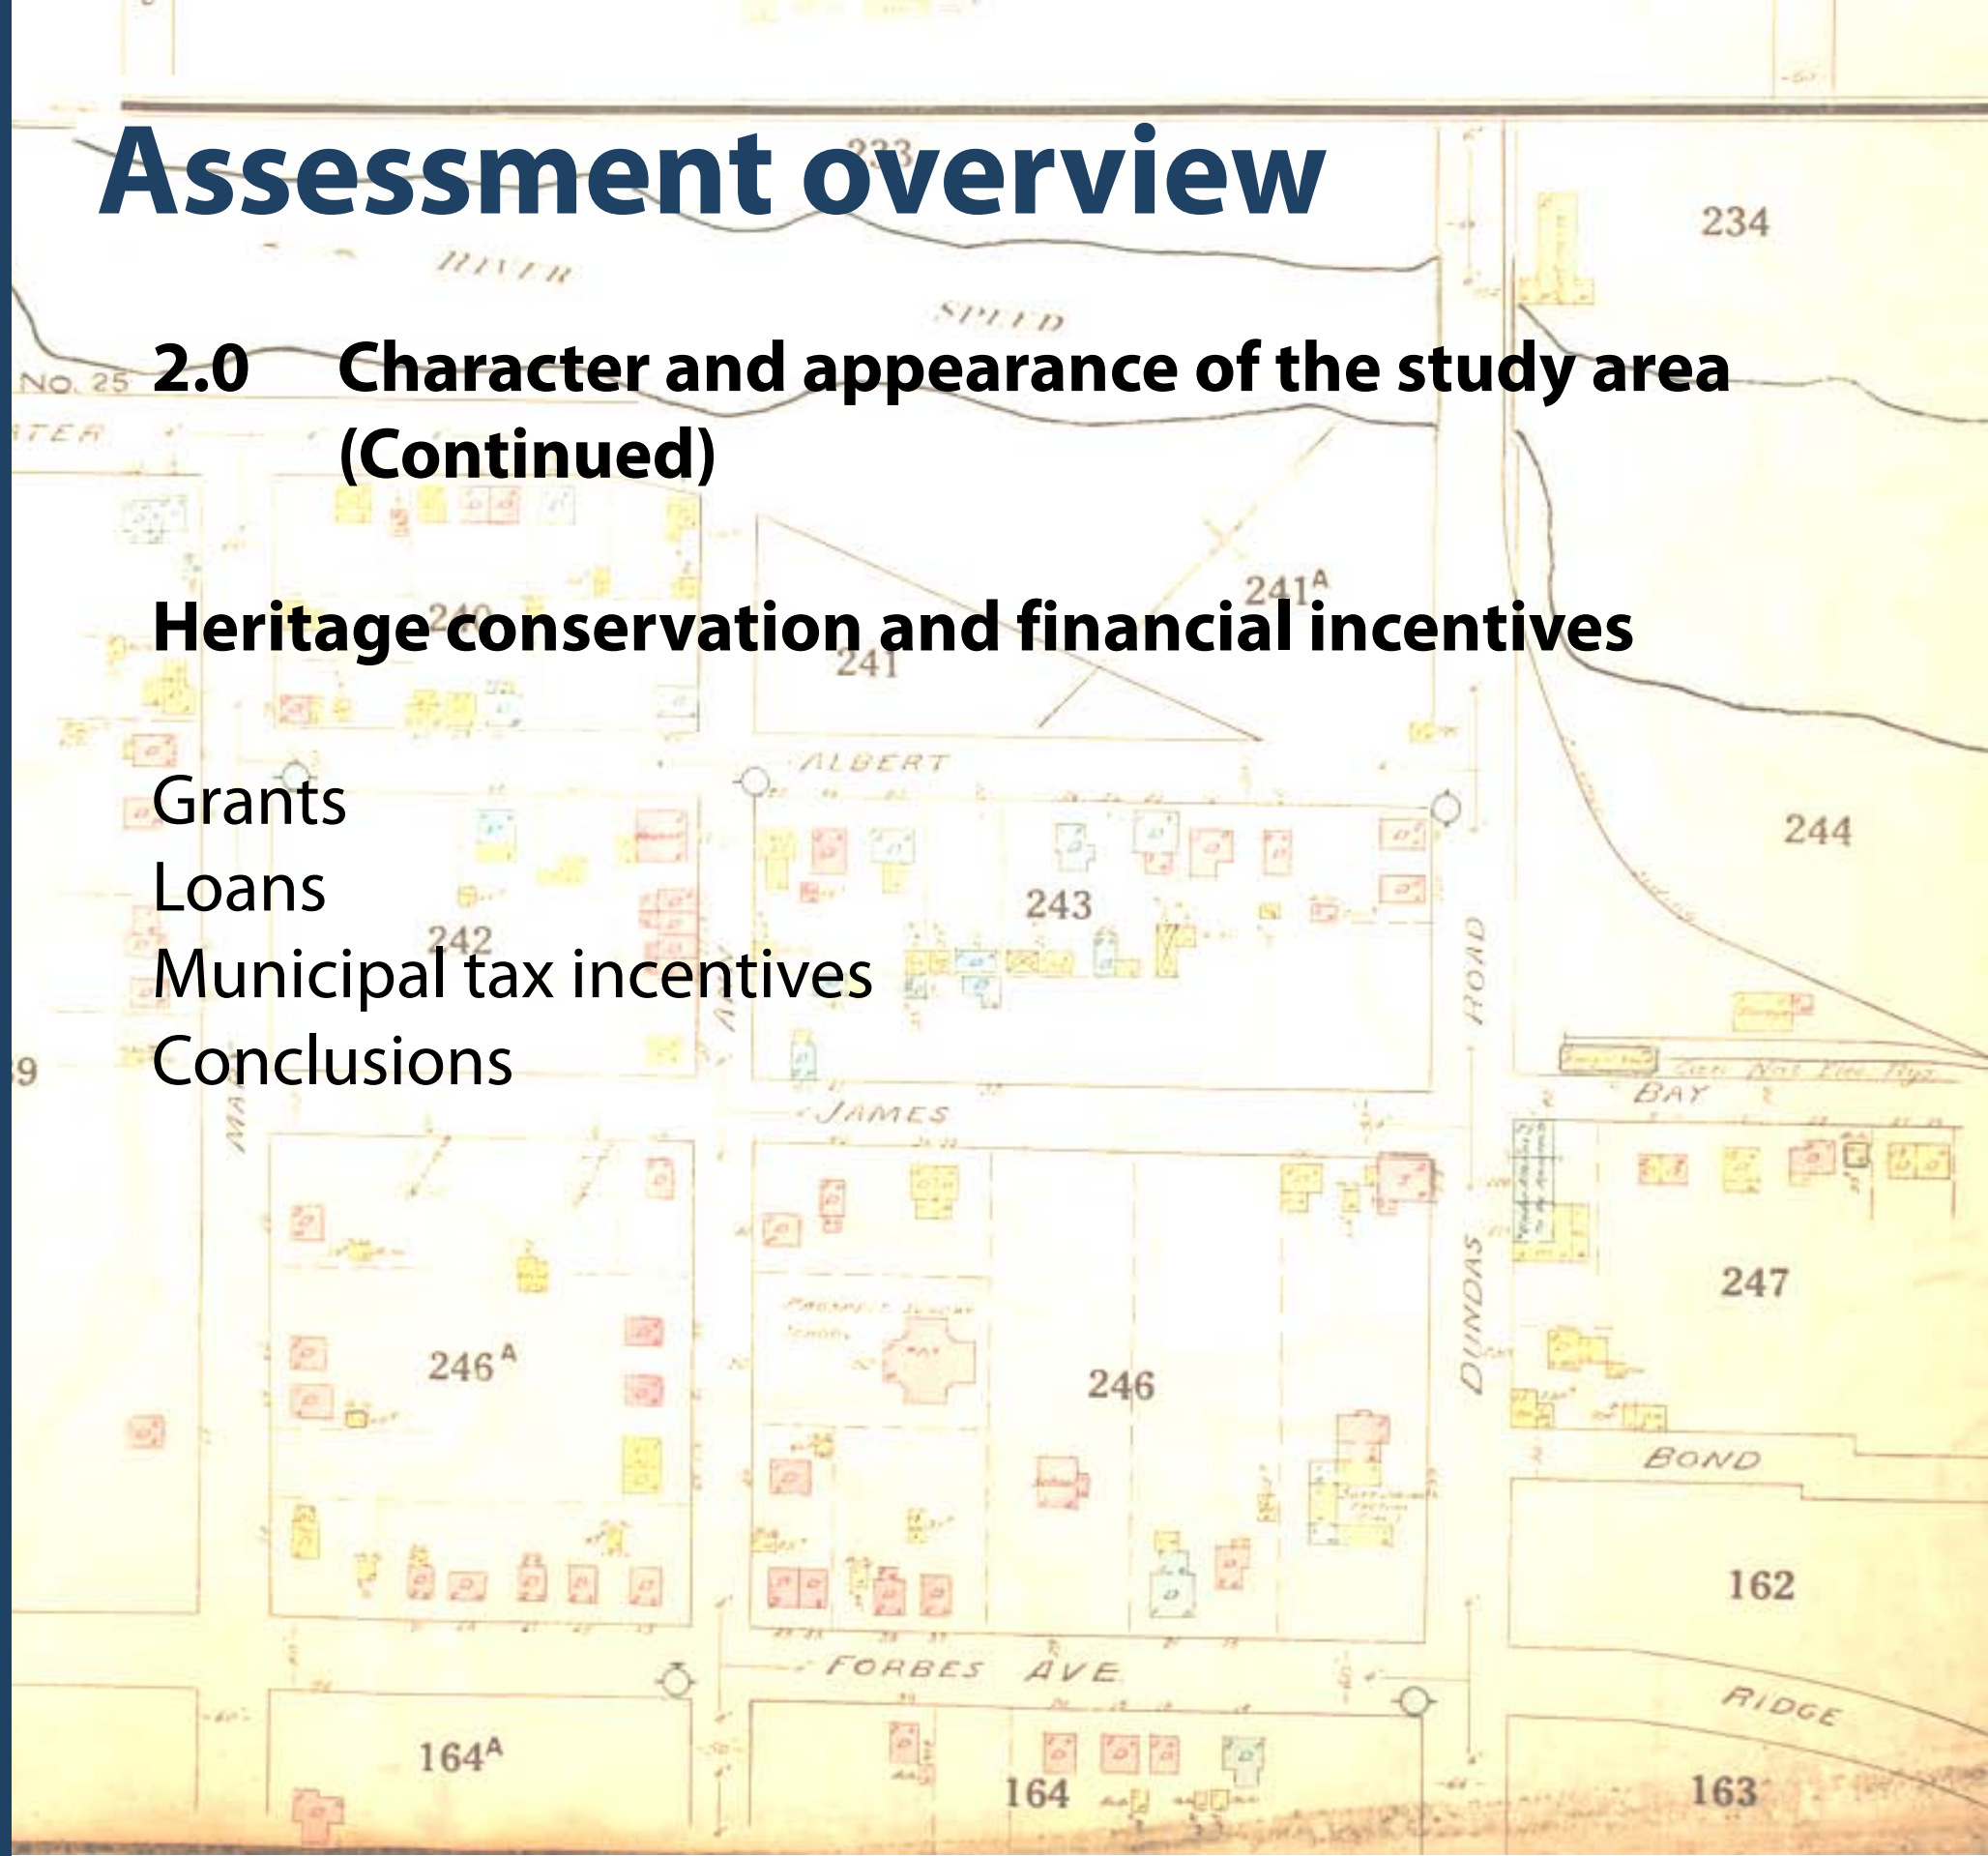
Assessment overview

2.0 Character and appearance of the study area (Continued)

Heritage conservation and financial incentives

Grants
Loans
Municipal tax incentives
Conclusions

233
234
RIVER
SPEED
NO. 25
241A
240
241
ALBERT
244
243
242
ROAD
JAMES
BAY
247
246A
246
DUNDAS
BOND
162
FORBES AVE
RIDGE
164A
164
163